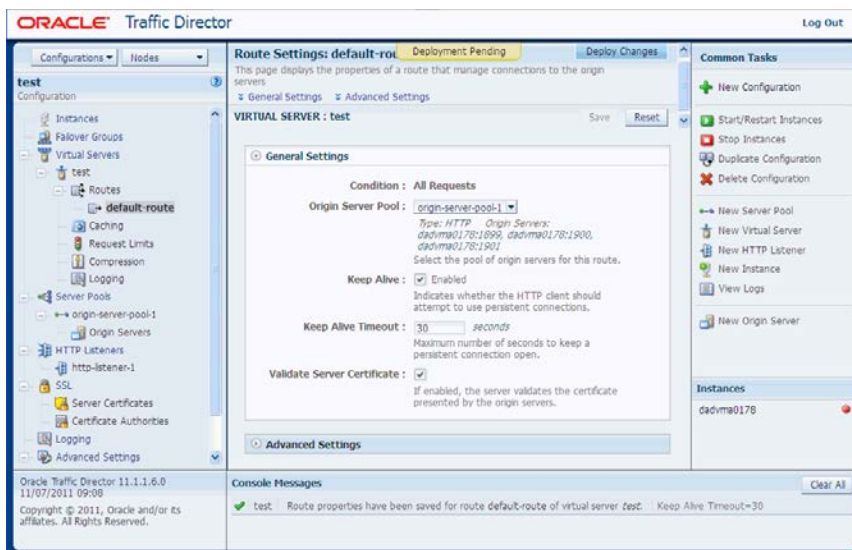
ORACLE Traffic Director

Log Out

Configurations ▾ Nodes ▾

test
Configuration

Instances
Failover Groups
Virtual Servers
test
Routes
default-route
Caching
Request Limits
Compression
Logging
Server Pools
origin-server-pool-1
Origin Servers
HTTP Listeners
http-listener-1
SSL
Server Certificates
Certificate Authorities
Logging
Advanced Settings

Oracle Traffic Director 11.1.1.6.0
11/07/2011 09:08

Copyright © 2011, Oracle and/or its affiliates. All Rights Reserved.

Route Settings: default-rou

Deployment Pending

Deploy Changes

This page displays the properties of a route that manage connections to the origin servers

General Settings Advanced Settings

VIRTUAL SERVER : test

Save Reset

General Settings

Condition : All Requests

Origin Server Pool : origin-server-pool-1 ▾

Type: HTTP Origin Servers: dadvma0178:1899, dadvma0178:1900, dadvma0178:1901

Select the pool of origin servers for this route.

Keep Alive : Enabled

Indicates whether the HTTP client should attempt to use persistent connections.

Keep Alive Timeout : 30 seconds

Maximum number of seconds to keep a persistent connection open.

Validate Server Certificate :

If enabled, the server validates the certificate presented by the origin servers.

Advanced Settings

Common Tasks

New Configuration

Start/Restart Instances
Stop Instances
Duplicate Configuration
Delete Configuration

New Server Pool
New Virtual Server
New HTTP Listener
New Instance
View Logs

New Origin Server

Instances

dadvma0178

Console Messages

Clear All

test Route properties have been saved for route default-route of virtual server test. Keep Alive Timeout=30